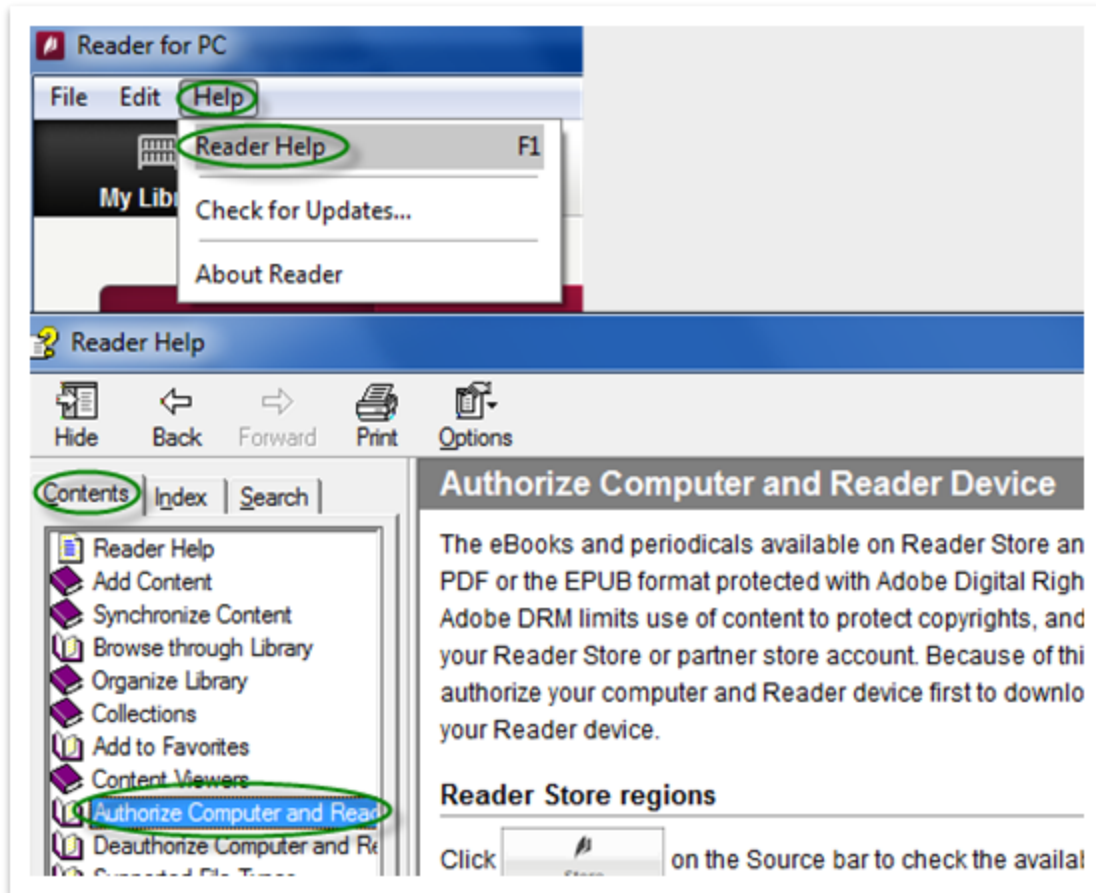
Reader for PC

File Edit Help

Reader Help F1

Check for Updates...

About Reader

My Libr

Reader Help

Hide Back Forward Print Options

Contents Index Search

Reader Help
Add Content
Synchronize Content
Browse through Library
Organize Library
Collections
Add to Favorites
Content Viewers
Authorize Computer and Read
Deauthorize Computer and Re

Authorize Computer and Reader Device

The eBooks and periodicals available on Reader Store an PDF or the EPUB format protected with Adobe Digital Righ Adobe DRM limits use of content to protect copyrights, and your Reader Store or partner store account. Because of thi authorize your computer and Reader device first to downlo your Reader device.

Reader Store regions

Click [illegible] on the Source bar to check the availa